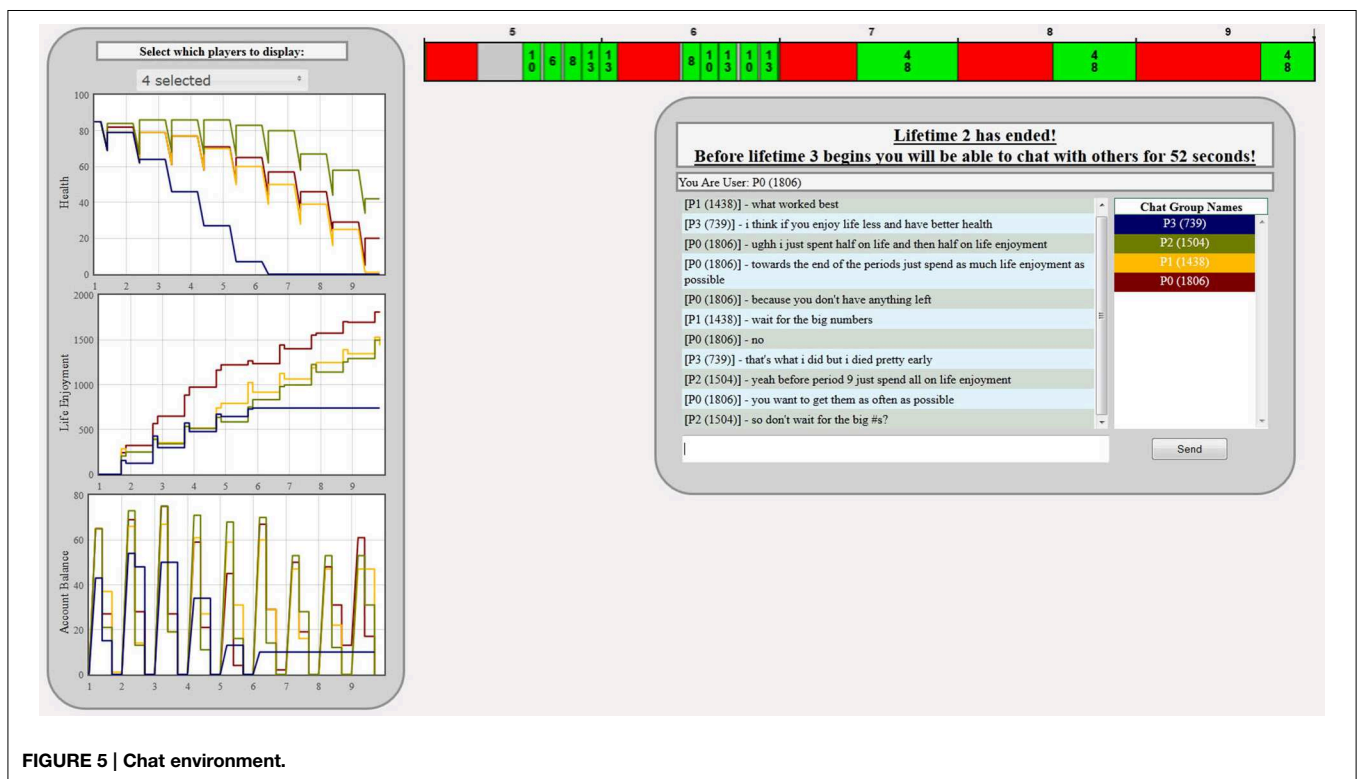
Select which players to display:

4 selected

100
80
60
40
20
0
Health
1 2 3 4 5 6 7 8 9

2000
1500
1000
500
0
Life Enjoyment
1 2 3 4 5 6 7 8 9

80
60
40
20
0
Account Balance
1 2 3 4 5 6 7 8 9

5 6 7 8 9

10 6 8 13 13 8 10 13 10 13 48 48 48

Lifetime 2 has ended!
Before lifetime 3 begins you will be able to chat with others for 52 seconds!

You Are User: P0 (1806)

[P1 (1438)] - what worked best
[P3 (739)] - i think if you enjoy life less and have better health
[P0 (1806)] - ughh i just spent half on life and then half on life enjoyment
[P0 (1806)] - towards the end of the periods just spend as much life enjoyment as possible
[P0 (1806)] - because you don't have anything left
[P1 (1438)] - wait for the big numbers
[P0 (1806)] - no
[P3 (739)] - that's what i did but i died pretty early
[P2 (1504)] - yeah before period 9 just spend all on life enjoyment
[P0 (1806)] - you want to get them as often as possible
[P2 (1504)] - so don't wait for the big #s?

Chat Group Names
P3 (739)
P2 (1504)
P1 (1438)
P0 (1806)

Send

FIGURE 5 | Chat environment.